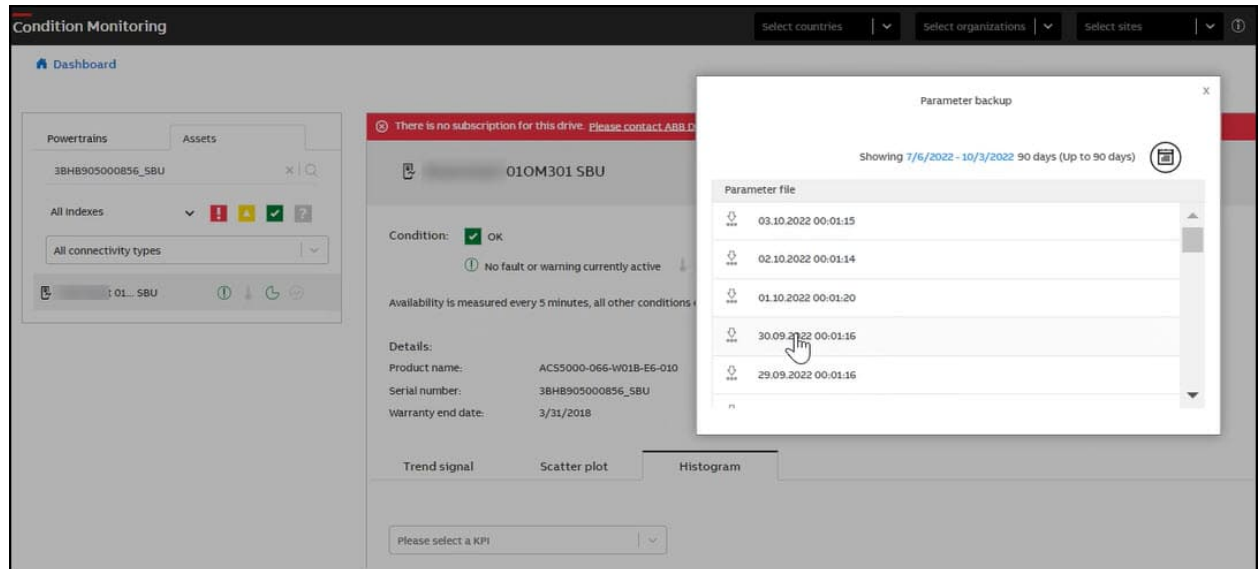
Condition Monitoring

Select countries | Select organizations | Select sites

Dashboard

Powertrains
Assets

3BHB905000856_SBU

All indexes

All connectivity types

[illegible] 01... SBU

There is no subscription for this drive. Please contact ABB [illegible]

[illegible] 01OM301 SBU

Condition: OK

No fault or warning currently active

Availability is measured every 5 minutes, all other conditions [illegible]

Details:

Product name: ACS5000-066-W01B-E6-010

Serial number: 3BHB905000856_SBU

Warranty end date: 3/31/2018

Trend signal
Scatter plot
Histogram

Please select a KPI

Parameter backup

x

Showing 7/6/2022 - 10/3/2022 90 days (Up to 90 days)

Parameter file

03.10.2022 00:01:15

02.10.2022 00:01:14

01.10.2022 00:01:20

30.09.2022 00:01:16

29.09.2022 00:01:16